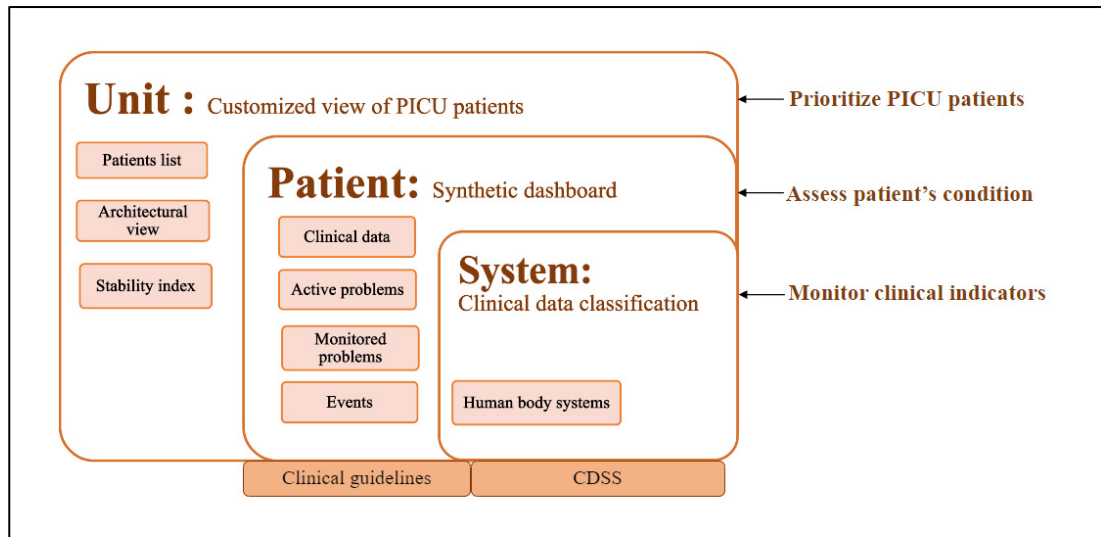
Unit : Customized view of PICU patients

Prioritize PICU patients

Patients list

Architectural view

Stability index

Patient: Synthetic dashboard

Assess patient's condition

Clinical data

Active problems

Monitored problems

Events

System: Clinical data classification

Monitor clinical indicators

Human body systems

Clinical guidelines

CDSS